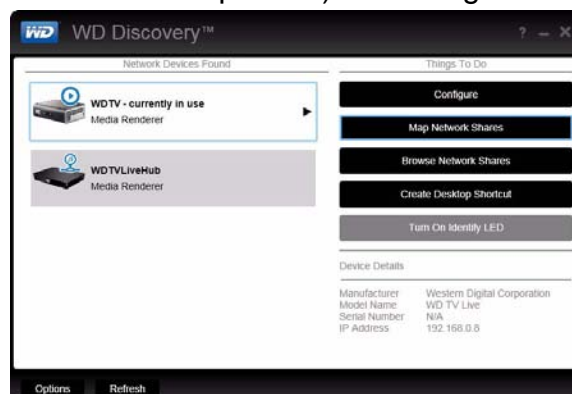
WD WD Discovery™

? – ✕

Network Devices Found

WDTV - currently in use
Media Renderer

WDTVLiveHub
Media Renderer

Things To Do

Configure

Map Network Shares

Browse Network Shares

Create Desktop Shortcut

Turn On Identify LED

Device Details

| | |
|---|---|
| Manufacturer | Western Digital Corporation |
| Model Name | WD TV Live |
| Serial Number | N/A |
| IP Address | 192.168.0.8 |

Options Refresh